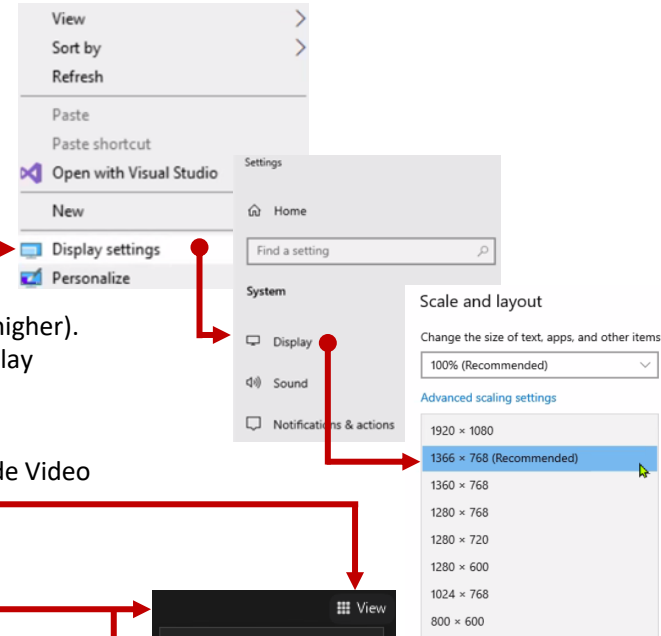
View
Sort by
Refresh
Paste
Paste shortcut
Open with Visual Studio
New
Display settings
Personalize

Settings
Home
Find a setting
System
Display
Sound
Notifications & actions

higher).
lay

le Video

Scale and layout
Change the size of text, apps, and other items
100% (Recommended)
Advanced scaling settings
1920 × 1080
1366 × 768 (Recommended)
1360 × 768
1280 × 768
1280 × 720
1280 × 600
1024 × 768
800 × 600

View